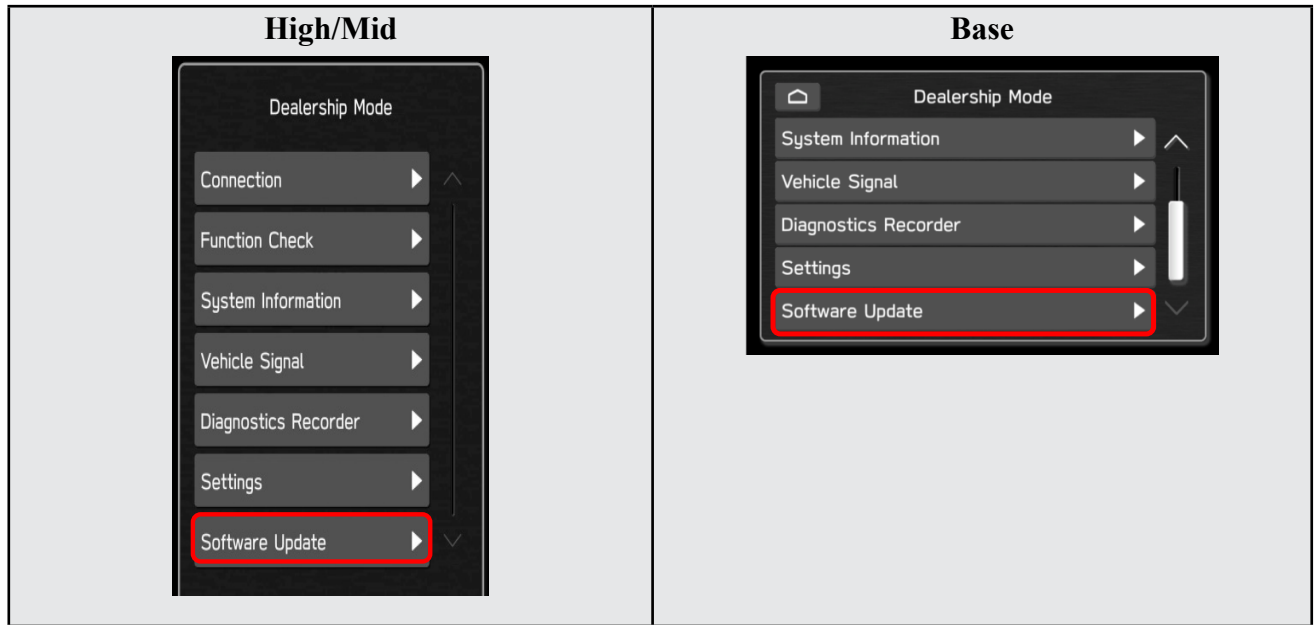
| High/Mid | Base |
|---|---|
| Dealership Mode<br>Connection<br>Function Check<br>System Information<br>Vehicle Signal<br>Diagnostics Recorder<br>Settings<br>Software Update | Dealership Mode<br>System Information<br>Vehicle Signal<br>Diagnostics Recorder<br>Settings<br>Software Update |